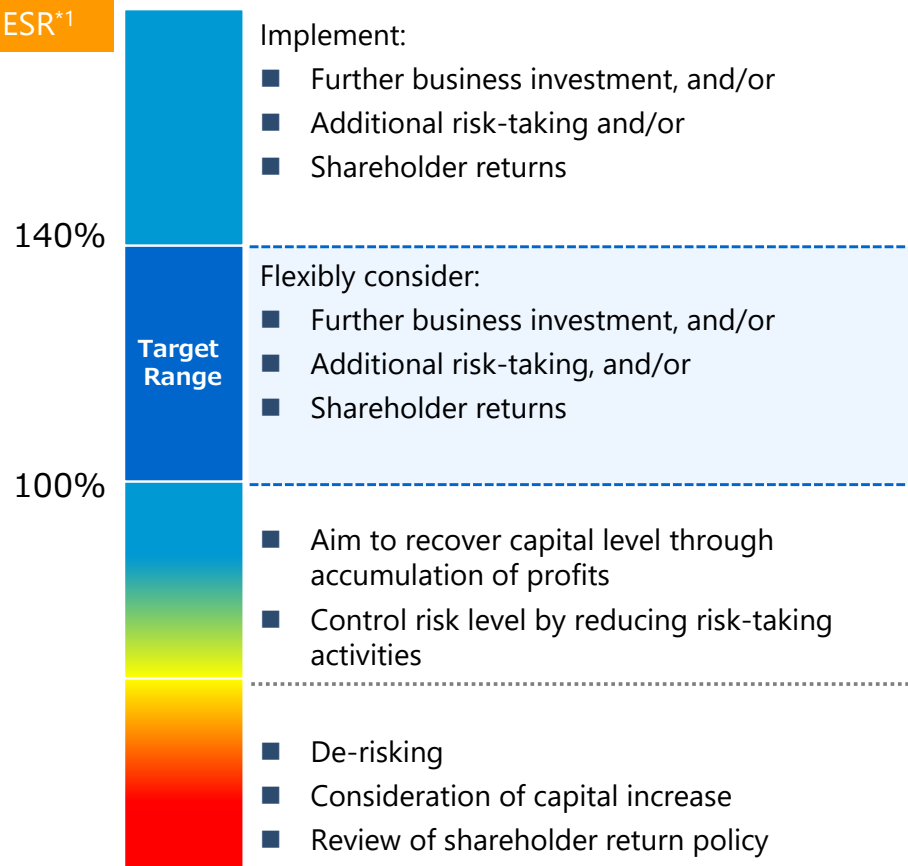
ESR$^{*1}$

Implement:
- Further business investment, and/or
- Additional risk-taking and/or
- Shareholder returns

140%

Target Range

Flexibly consider:
- Further business investment, and/or
- Additional risk-taking, and/or
- Shareholder returns

100%

- Aim to recover capital level through accumulation of profits
- Control risk level by reducing risk-taking activities

- De-risking
- Consideration of capital increase
- Review of shareholder return policy